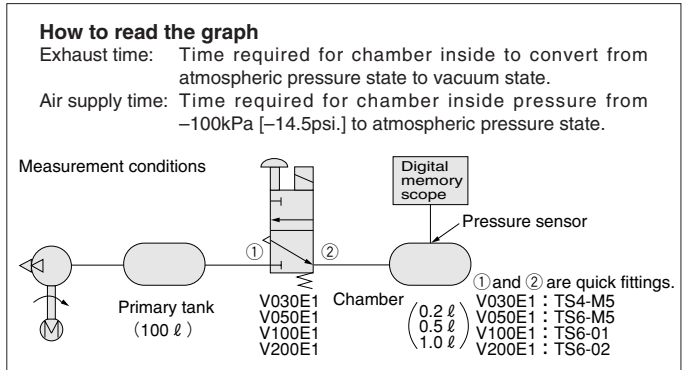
**How to read the graph**

Exhaust time: Time required for chamber inside to convert from atmospheric pressure state to vacuum state.

Air supply time: Time required for chamber inside pressure from –100kPa [–14.5psi.] to atmospheric pressure state.

Measurement conditions

Digital memory scope

Pressure sensor

①

②

Primary tank (100 ℓ)

V030E1
V050E1
V100E1
V200E1

Chamber $\left(\begin{matrix}0.2\ \ell\\0.5\ \ell\\1.0\ \ell\end{matrix}\right)$

① and ② are quick fittings.
V030E1 : TS4-M5
V050E1 : TS6-M5
V100E1 : TS6-01
V200E1 : TS6-02